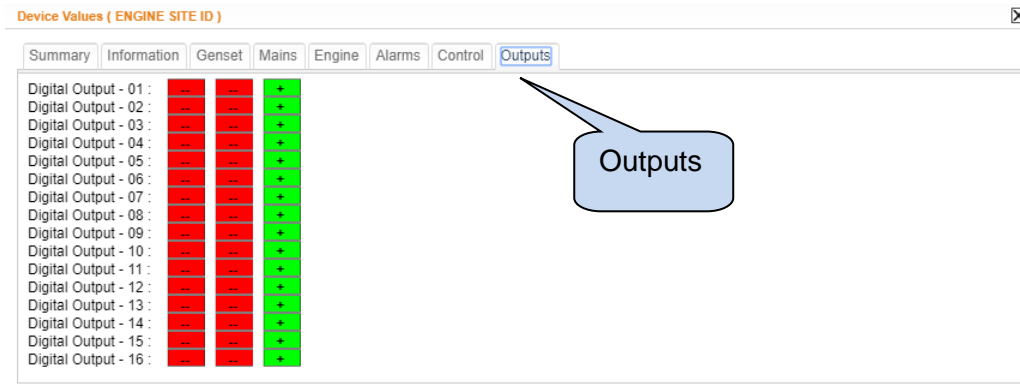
Device Values ( ENGINE SITE ID )

X

Summary | Information | Genset | Mains | Engine | Alarms | Control | Outputs

Digital Output - 01 : --- --- +
Digital Output - 02 : --- --- +
Digital Output - 03 : --- --- +
Digital Output - 04 : --- --- +
Digital Output - 05 : --- --- +
Digital Output - 06 : --- --- +
Digital Output - 07 : --- --- +
Digital Output - 08 : --- --- +
Digital Output - 09 : --- --- +
Digital Output - 10 : --- --- +
Digital Output - 11 : --- --- +
Digital Output - 12 : --- --- +
Digital Output - 13 : --- --- +
Digital Output - 14 : --- --- +
Digital Output - 15 : --- --- +
Digital Output - 16 : --- --- +

Outputs